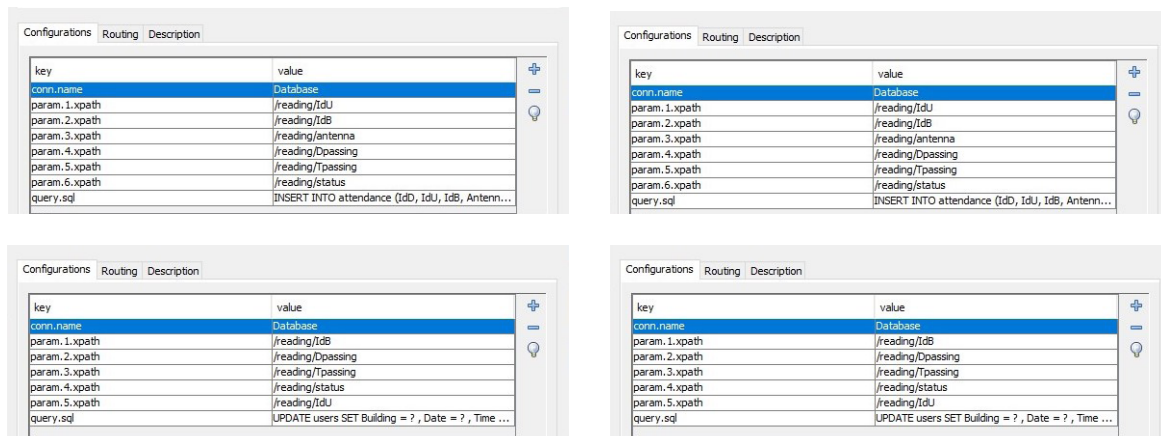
Configurations Routing Description

| key | value |
|---|---|
| conn.name | Database |
| param.1.xpath | /reading/IdU |
| param.2.xpath | /reading/IdB |
| param.3.xpath | /reading/antenna |
| param.4.xpath | /reading/Dpassing |
| param.5.xpath | /reading/Tpassing |
| param.6.xpath | /reading/status |
| query.sql | INSERT INTO attendance (IdD, IdU, IdB, Antenn... |

Configurations Routing Description

| key | value |
|---|---|
| conn.name | Database |
| param.1.xpath | /reading/IdU |
| param.2.xpath | /reading/IdB |
| param.3.xpath | /reading/antenna |
| param.4.xpath | /reading/Dpassing |
| param.5.xpath | /reading/Tpassing |
| param.6.xpath | /reading/status |
| query.sql | INSERT INTO attendance (IdD, IdU, IdB, Antenn... |

Configurations Routing Description

| key | value |
|---|---|
| conn.name | Database |
| param.1.xpath | /reading/IdB |
| param.2.xpath | /reading/Dpassing |
| param.3.xpath | /reading/Tpassing |
| param.4.xpath | /reading/status |
| param.5.xpath | /reading/IdU |
| query.sql | UPDATE users SET Building = ? , Date = ? , Time ... |

Configurations Routing Description

| key | value |
|---|---|
| conn.name | Database |
| param.1.xpath | /reading/IdB |
| param.2.xpath | /reading/Dpassing |
| param.3.xpath | /reading/Tpassing |
| param.4.xpath | /reading/status |
| param.5.xpath | /reading/IdU |
| query.sql | UPDATE users SET Building = ? , Date = ? , Time ... |